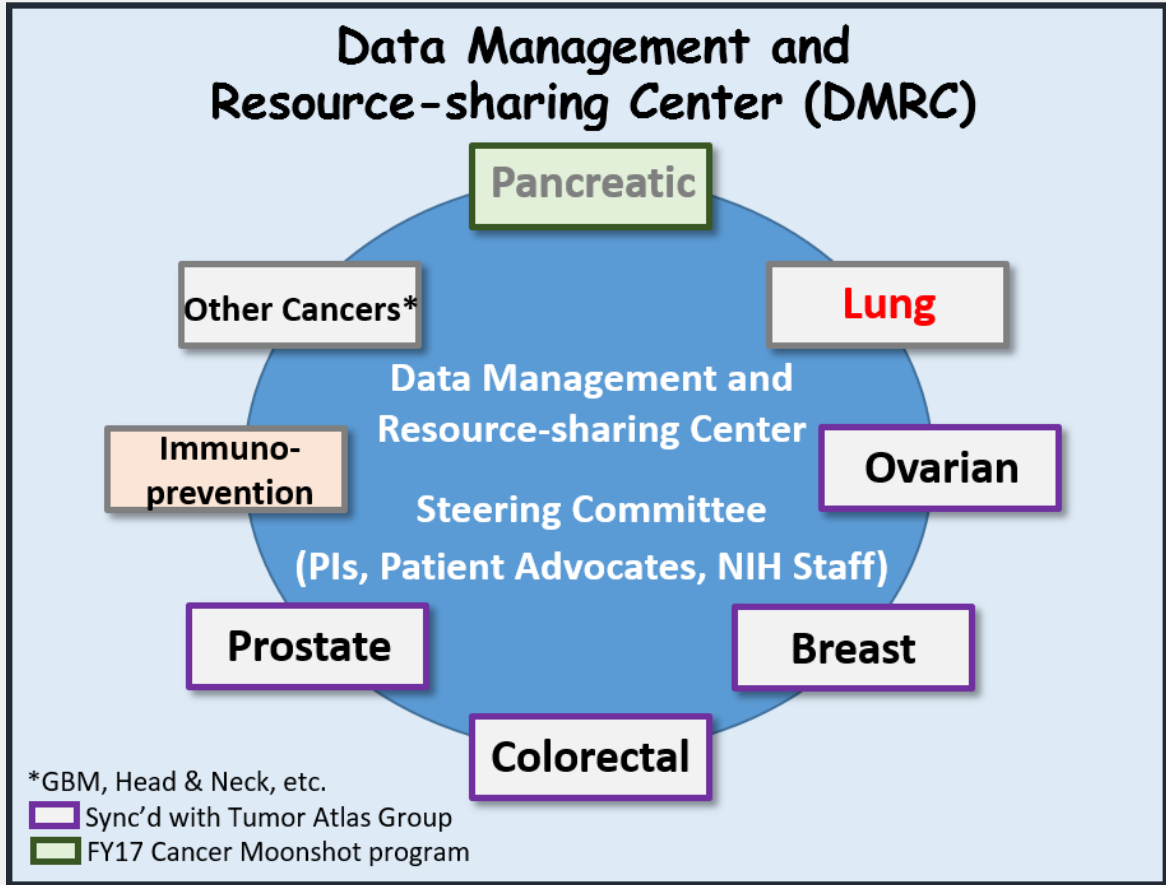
Data Management and Resource-sharing Center (DMRC)

Pancreatic

Other Cancers*

Lung

Data Management and Resource-sharing Center

Immunoprevention

Ovarian

Steering Committee (PIs, Patient Advocates, NIH Staff)

Prostate

Breast

Colorectal

*GBM, Head & Neck, etc.
Sync'd with Tumor Atlas Group
FY17 Cancer Moonshot program